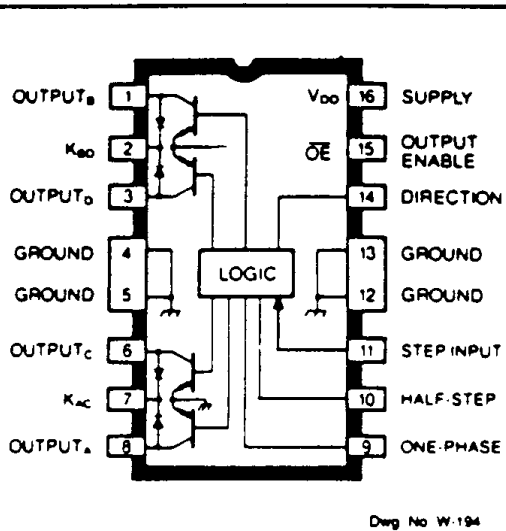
OUTPUT$_B$ 1
K$_{BD}$ 2
OUTPUT$_D$ 3
GROUND 4
GROUND 5
OUTPUT$_C$ 6
K$_{AC}$ 7
OUTPUT$_A$ 8

LOGIC

V$_{DD}$ 16 SUPPLY
$\overline{OE}$ 15 OUTPUT ENABLE
14 DIRECTION
13 GROUND
12 GROUND
11 STEP INPUT
10 HALF-STEP
9 ONE-PHASE

Dwg No W-194